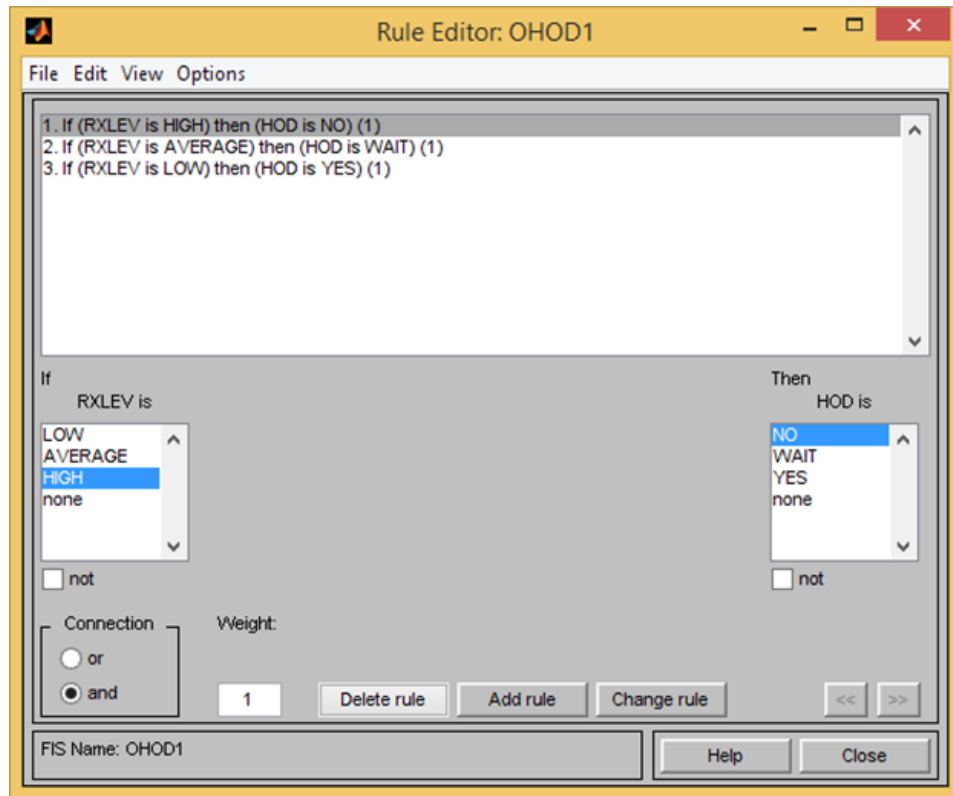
Rule Editor: OHOD1

File Edit View Options

1. If (RXLEV is HIGH) then (HOD is NO) (1)
2. If (RXLEV is AVERAGE) then (HOD is WAIT) (1)
3. If (RXLEV is LOW) then (HOD is YES) (1)

If
RXLEV is

LOW
AVERAGE
HIGH
none

not

Then
HOD is

NO
WAIT
YES
none

not

Connection
or
and

Weight:
1

Delete rule
Add rule
Change rule
<<
>>

FIS Name: OHOD1

Help
Close